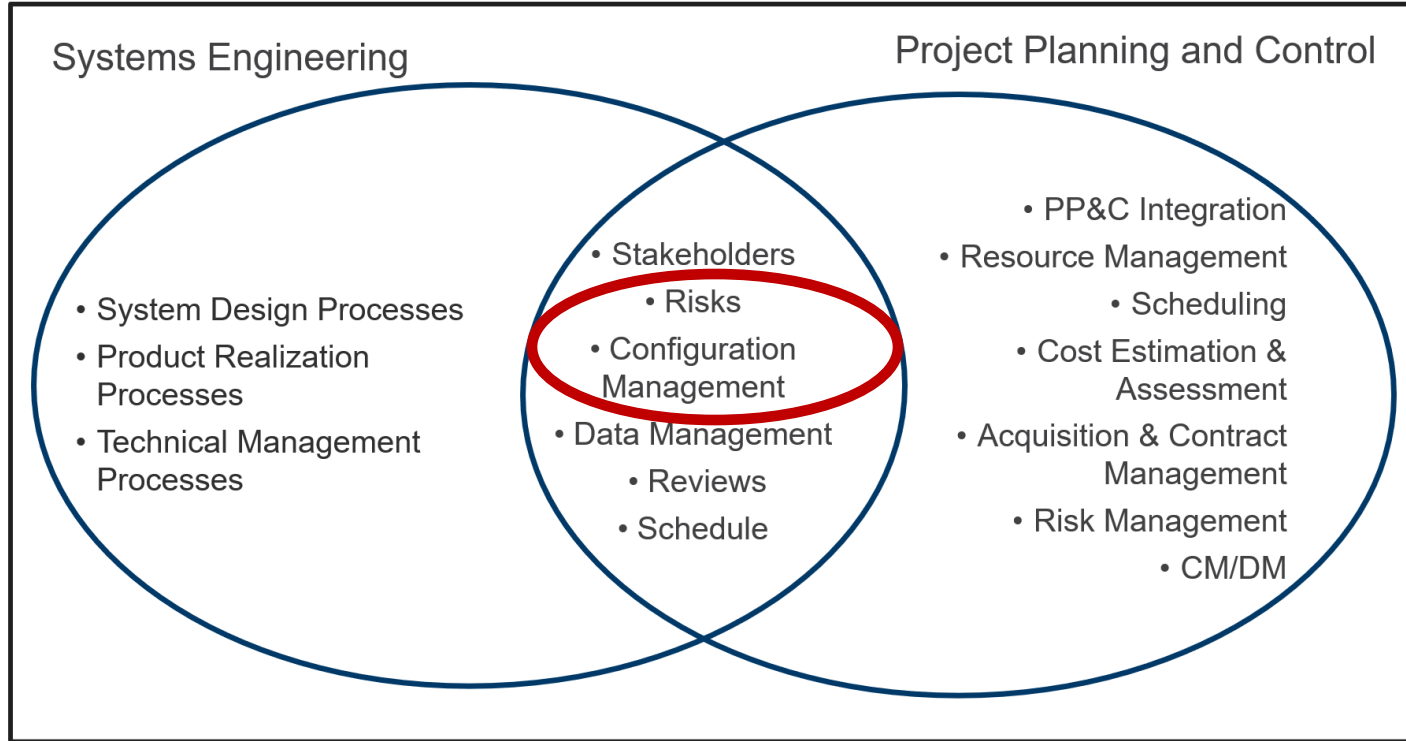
Systems Engineering

Project Planning and Control

• System Design Processes
• Product Realization Processes
• Technical Management Processes

• Stakeholders
• Risks
• Configuration Management
• Data Management
• Reviews
• Schedule

• PP&C Integration
• Resource Management
• Scheduling
• Cost Estimation & Assessment
• Acquisition & Contract Management
• Risk Management
• CM/DM